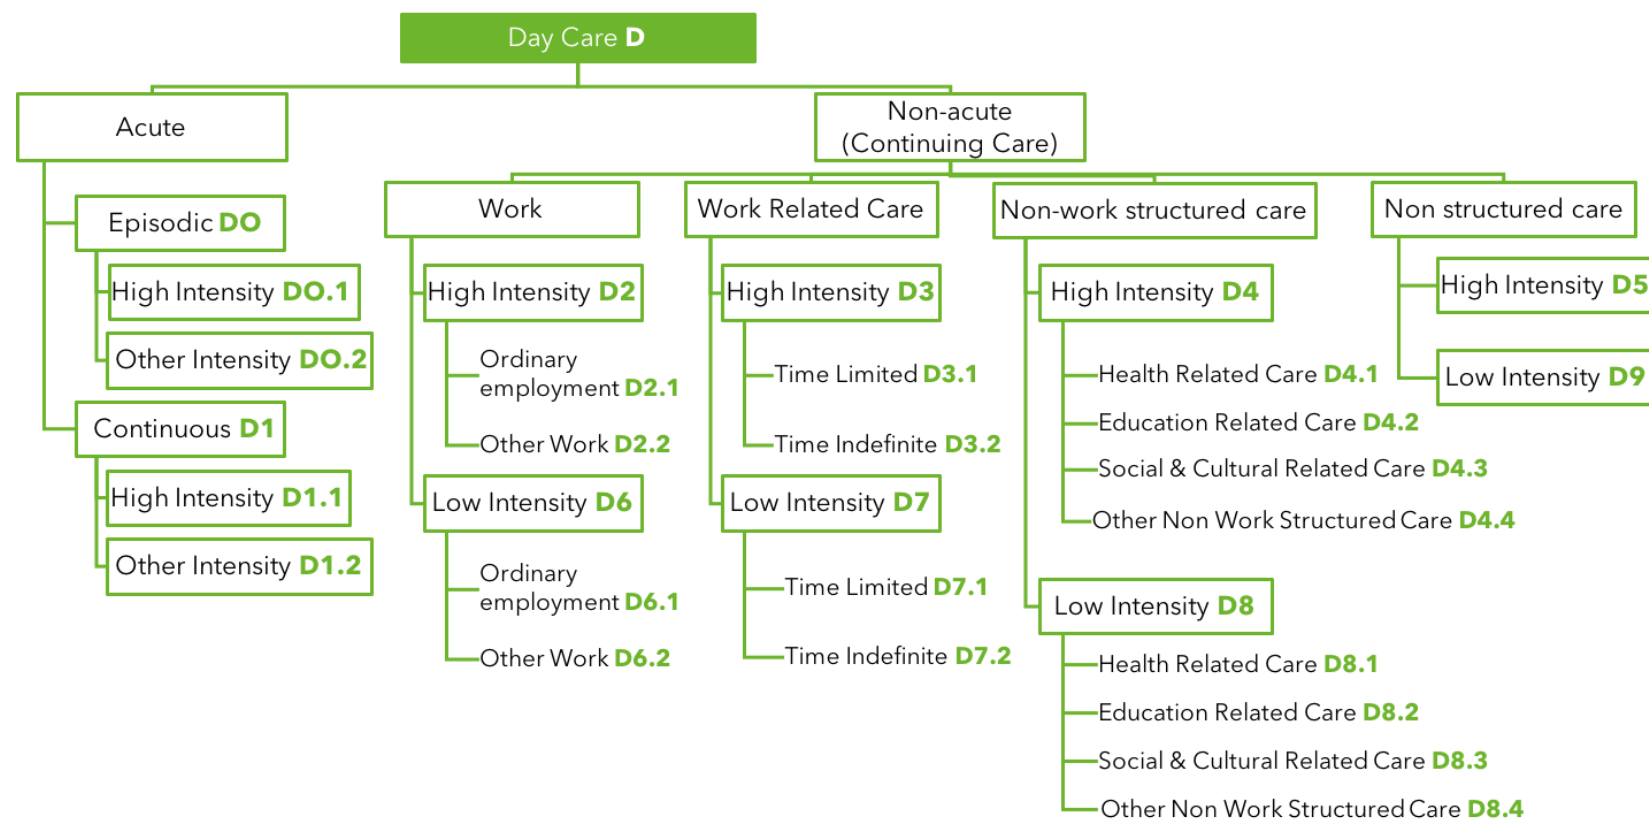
Day Care D

Acute

Episodic DO

High Intensity DO.1

Other Intensity DO.2

Continuous D1

High Intensity D1.1

Other Intensity D1.2

Non-acute (Continuing Care)

Work

High Intensity D2

Ordinary employment D2.1

Other Work D2.2

Low Intensity D6

Ordinary employment D6.1

Other Work D6.2

Work Related Care

High Intensity D3

Time Limited D3.1

Time Indefinite D3.2

Low Intensity D7

Time Limited D7.1

Time Indefinite D7.2

Non-work structured care

High Intensity D4

Health Related Care D4.1

Education Related Care D4.2

Social & Cultural Related Care D4.3

Other Non Work Structured Care D4.4

Low Intensity D8

Health Related Care D8.1

Education Related Care D8.2

Social & Cultural Related Care D8.3

Other Non Work Structured Care D8.4

Non structured care

High Intensity D5

Low Intensity D9